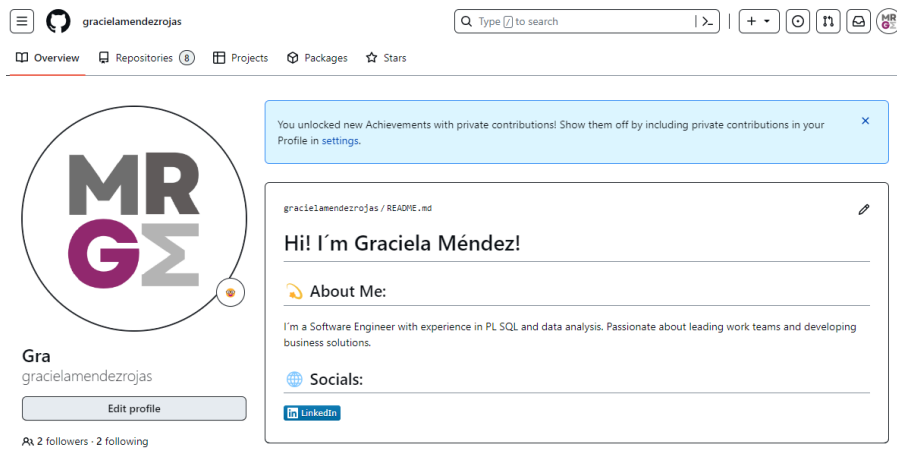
gracielamendezrojas

Type / to search

Overview Repositories 8 Projects Packages Stars

MR
GΣ

Gra
gracielamendezrojas

Edit profile

2 followers · 2 following

You unlocked new Achievements with private contributions! Show them off by including private contributions in your Profile in settings.

gracielamendezrojas / README.md

Hi! I´m Graciela Méndez!

About Me:

I´m a Software Engineer with experience in PL SQL and data analysis. Passionate about leading work teams and developing business solutions.

Socials:

LinkedIn